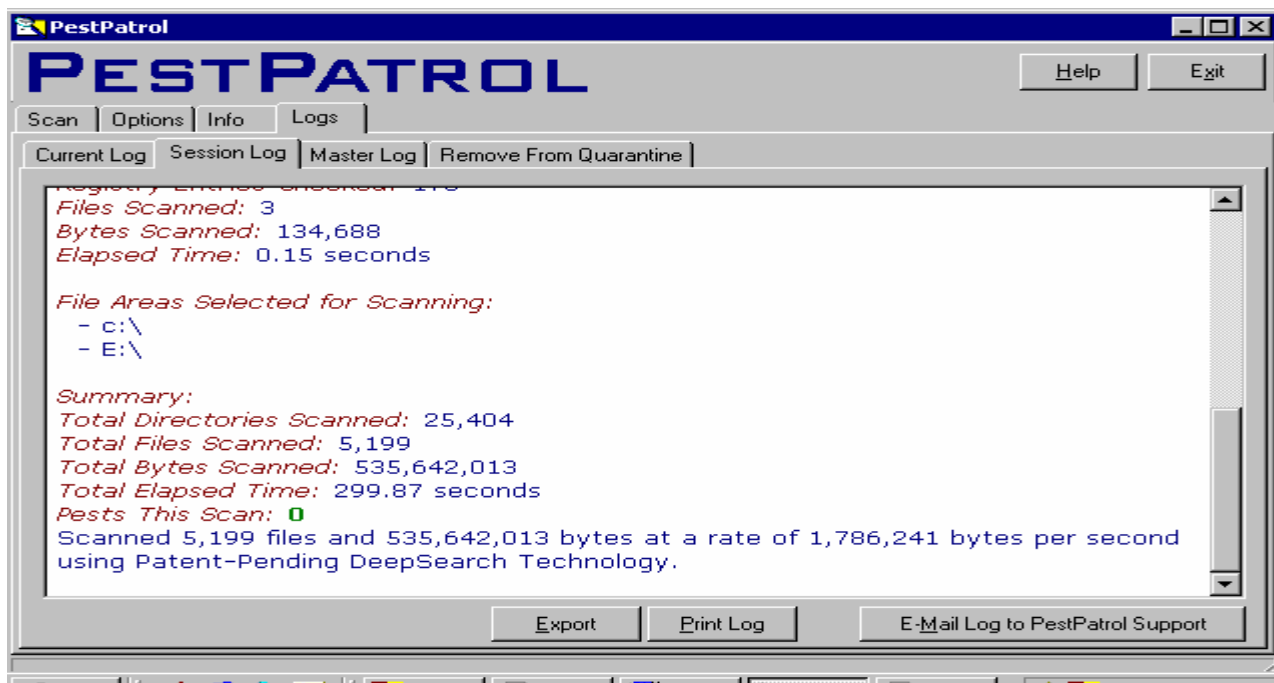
PestPatrol

PESTPATROL

Help
Exit

Scan
Options
Info
Logs

Current Log
Session Log
Master Log
Remove From Quarantine

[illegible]
Files Scanned: 3
Bytes Scanned: 134,688
Elapsed Time: 0.15 seconds

File Areas Selected for Scanning:
- c:\
- E:\

Summary:
Total Directories Scanned: 25,404
Total Files Scanned: 5,199
Total Bytes Scanned: 535,642,013
Total Elapsed Time: 299.87 seconds
Pests This Scan: 0
Scanned 5,199 files and 535,642,013 bytes at a rate of 1,786,241 bytes per second using Patent-Pending DeepSearch Technology.

Export
Print Log
E-Mail Log to PestPatrol Support